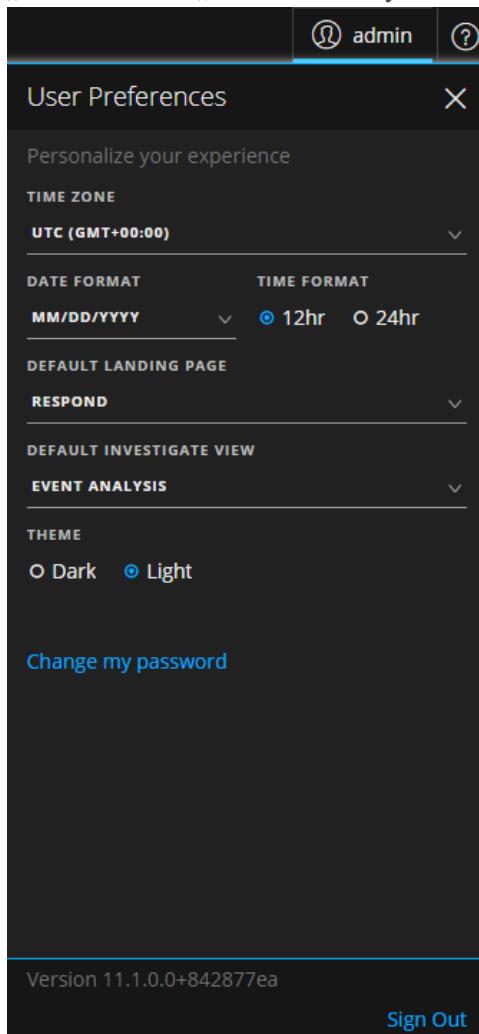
admin ?

User Preferences ×

Personalize your experience

TIME ZONE

UTC (GMT+00:00)

DATE FORMAT

MM/DD/YYYY

TIME FORMAT

12hr 24hr

DEFAULT LANDING PAGE

RESPOND

DEFAULT INVESTIGATE VIEW

EVENT ANALYSIS

THEME

Dark Light

Change my password

Version 11.1.0.0+842877ea

Sign Out